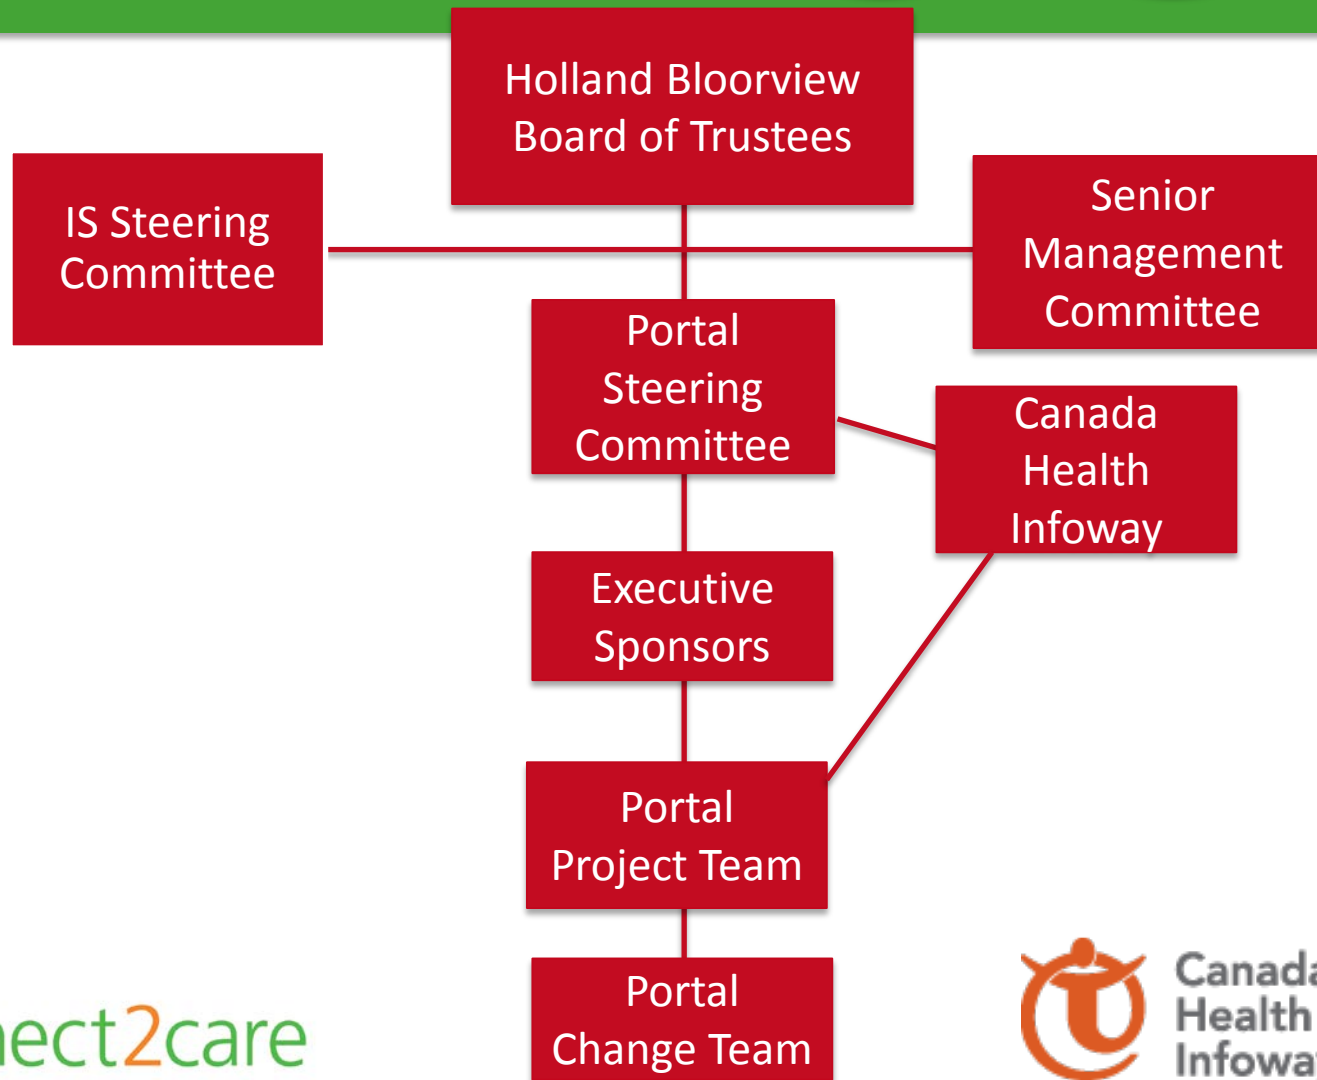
Holland Bloorview Board of Trustees

IS Steering Committee

Senior Management Committee

Portal Steering Committee

Canada Health Infoway

Executive Sponsors

Portal Project Team

Portal Change Team

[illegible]ect2care

Canad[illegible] Health Infowa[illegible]